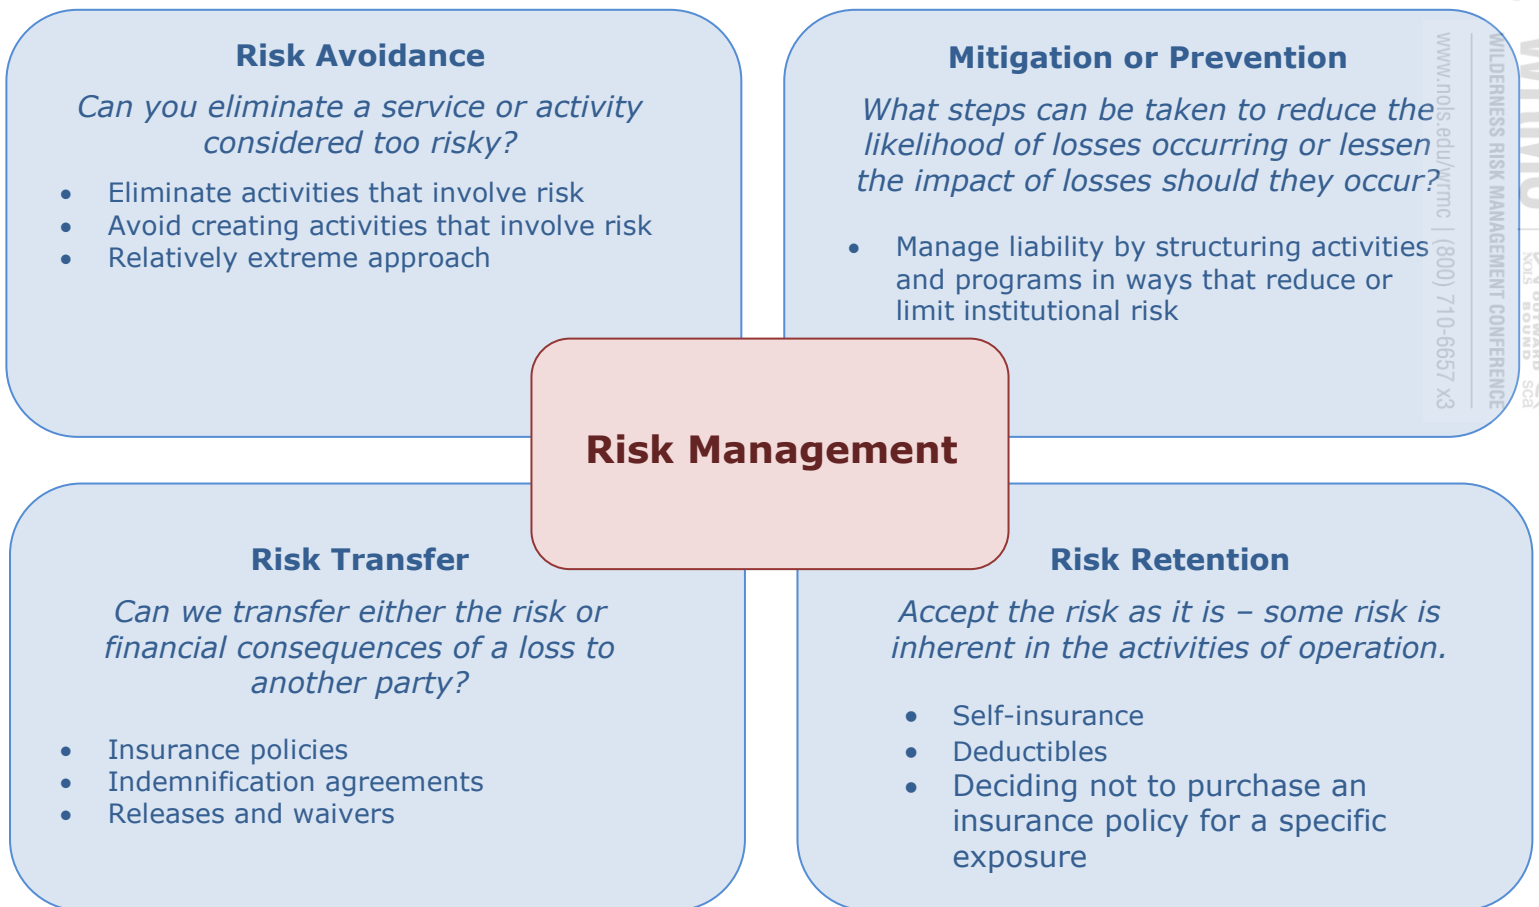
Risk Avoidance

Can you eliminate a service or activity considered too risky?

- Eliminate activities that involve risk
- Avoid creating activities that involve risk
- Relatively extreme approach

Mitigation or Prevention

What steps can be taken to reduce the likelihood of losses occurring or lessen the impact of losses should they occur?

- Manage liability by structuring activities and programs in ways that reduce or limit institutional risk

www.nols.edu/wrmc | (800) 710-6657 x3

WILDERNESS RISK MANAGEMENT CONFERENCE

WRMC

Risk Management

Risk Transfer

Can we transfer either the risk or financial consequences of a loss to another party?

- Insurance policies
- Indemnification agreements
- Releases and waivers

Risk Retention

Accept the risk as it is – some risk is inherent in the activities of operation.

- Self-insurance
- Deductibles
- Deciding not to purchase an insurance policy for a specific exposure